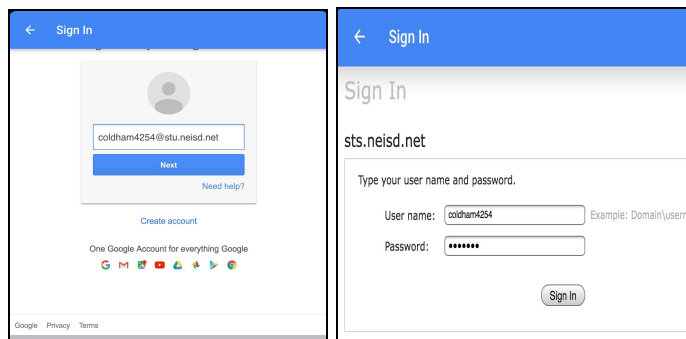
← Sign In

coldham4254@stu.neisd.net

Next

Need help?

Create account

One Google Account for everything Google

Google Privacy Terms

← Sign In

Sign In

sts.neisd.net

Type your user name and password.

User name: coldham4254 Example: Domain\userr

Password: •••••••

Sign In